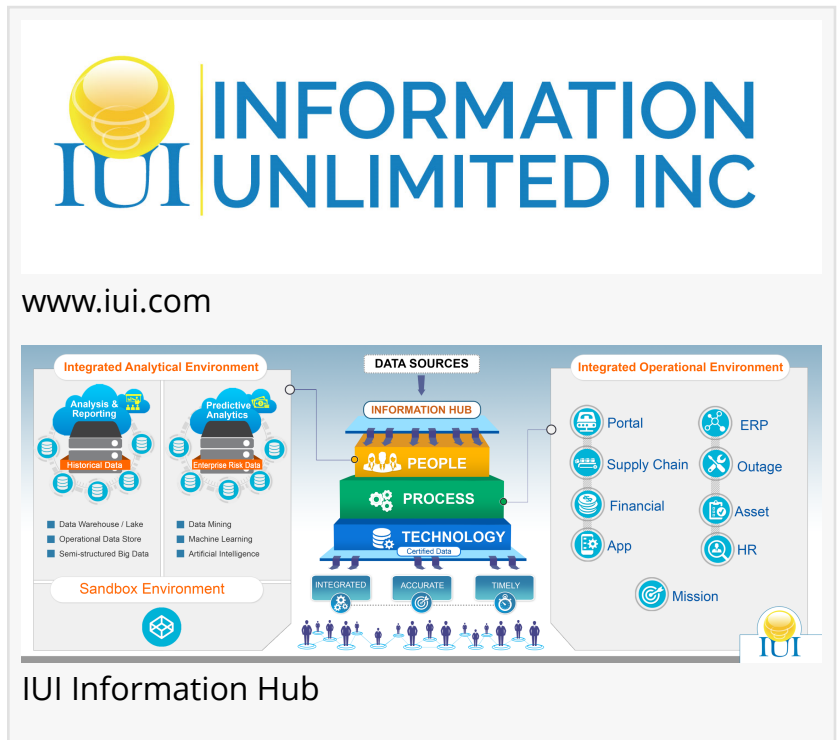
IUI INFORMATION UNLIMITED INC

www.iui.com

Integrated Analytical Environment

Analysis & Reporting

Historical Data

Predictive Analytics

Enterprise Risk Data

Data Warehouse / Lake
Operational Data Store
Semi-structured Big Data

Data Mining
Machine Learning
Artificial Intelligence

Sandbox Environment

DATA SOURCES

INFORMATION HUB

PEOPLE

PROCESS

TECHNOLOGY

Certified Data

INTEGRATED

ACCURATE

TIMELY

Integrated Operational Environment

Portal
ERP
Supply Chain
Outage
Financial
Asset
App
HR
Mission

IUI

IUI Information Hub